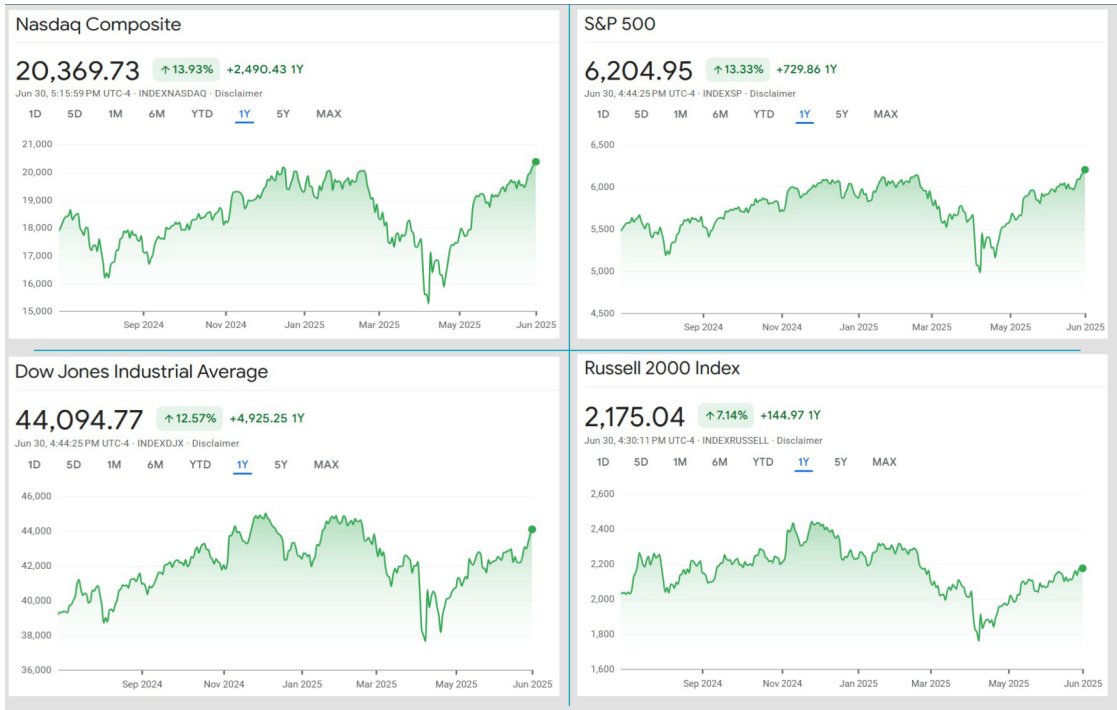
Nasdaq Composite

20,369.73 ↑13.93% +2,490.43 1Y

Jun 30, 5:15:59 PM UTC-4 · INDEXNASDAQ · Disclaimer

1D 5D 1M 6M YTD 1Y 5Y MAX

21,000
20,000
19,000
18,000
17,000
16,000
15,000

Sep 2024 Nov 2024 Jan 2025 Mar 2025 May 2025 Jun 2025

S&P 500

6,204.95 ↑13.33% +729.86 1Y

Jun 30, 4:44:25 PM UTC-4 · INDEXSP · Disclaimer

1D 5D 1M 6M YTD 1Y 5Y MAX

6,500
6,000
5,500
5,000
4,500

Sep 2024 Nov 2024 Jan 2025 Mar 2025 May 2025 Jun 2025

Dow Jones Industrial Average

44,094.77 ↑12.57% +4,925.25 1Y

Jun 30, 4:44:25 PM UTC-4 · INDEXDJX · Disclaimer

1D 5D 1M 6M YTD 1Y 5Y MAX

46,000
44,000
42,000
40,000
38,000
36,000

Sep 2024 Nov 2024 Jan 2025 Mar 2025 May 2025 Jun 2025

Russell 2000 Index

2,175.04 ↑7.14% +144.97 1Y

Jun 30, 4:30:11 PM UTC-4 · INDEXRUSSELL · Disclaimer

1D 5D 1M 6M YTD 1Y 5Y MAX

2,600
2,400
2,200
2,000
1,800
1,600

Sep 2024 Nov 2024 Jan 2025 Mar 2025 May 2025 Jun 2025